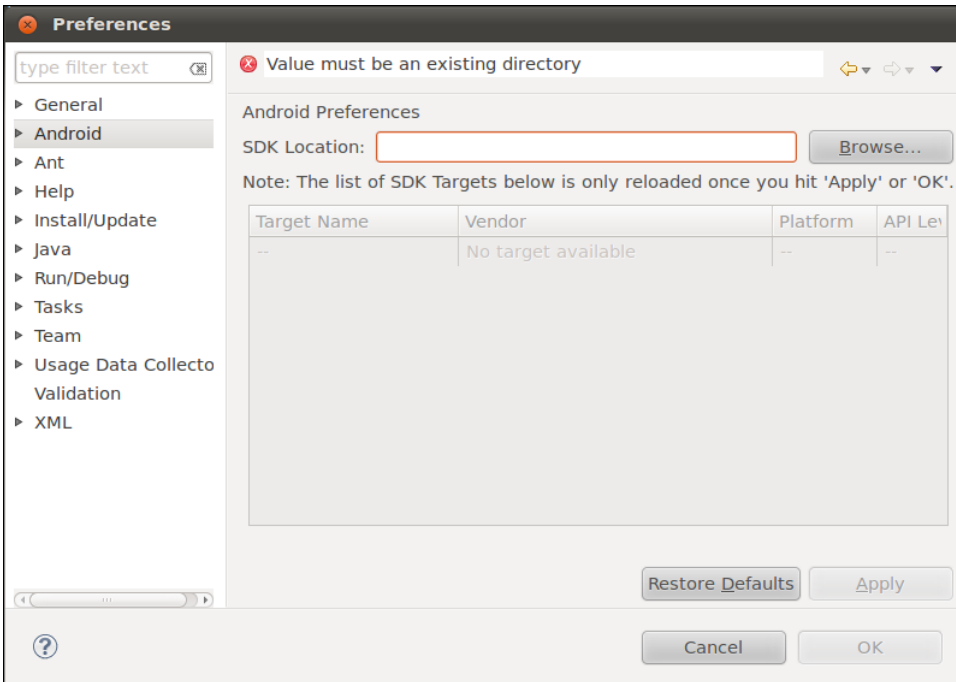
Preferences

type filter text

General
Android
Ant
Help
Install/Update
Java
Run/Debug
Tasks
Team
Usage Data Collecto
Validation
XML

Value must be an existing directory

Android Preferences

SDK Location:

Browse...

Note: The list of SDK Targets below is only reloaded once you hit 'Apply' or 'OK'.

| Target Name | Vendor | Platform | API Le |
|---|---|---|---|
| -- | No target available | -- | -- |

Restore Defaults

Apply

Cancel

OK